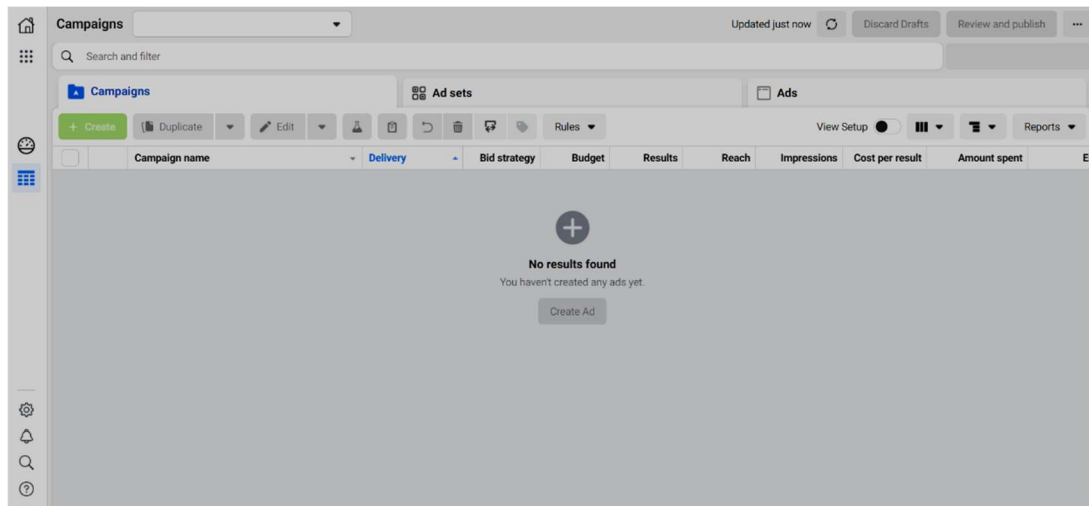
Campaigns

Updated just now

Discard Drafts

Review and publish

...

Search and filter

Campaigns

Ad sets

Ads

+ Create

Duplicate

Edit

Rules

View Setup

Reports

| | Campaign name | Delivery | Bid strategy | Budget | Results | Reach | Impressions | Cost per result | Amount spent | E |
|---|---|---|---|---|---|---|---|---|---|---|

No results found

You haven't created any ads yet.

Create Ad